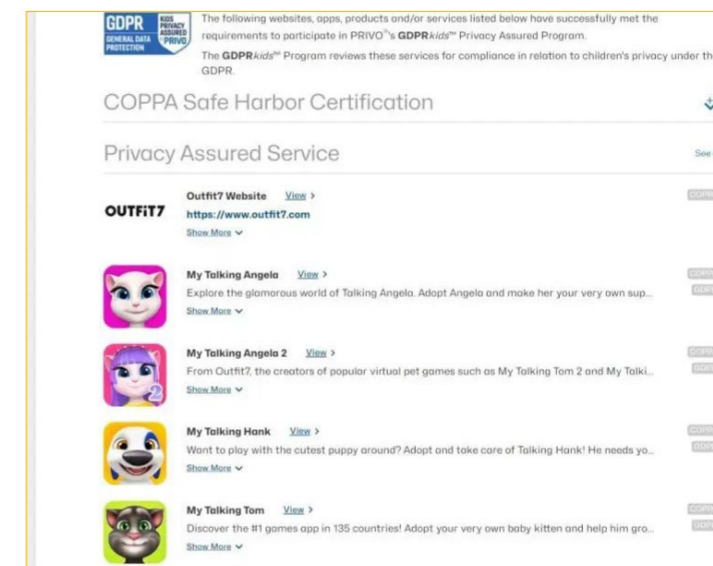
GDPR GENERAL DATA PROTECTION KIDS PRIVACY ASSURED PRIVO

The following websites, apps, products and/or services listed below have successfully met the requirements to participate in PRIVO™'s **GDPR***kids*™ Privacy Assured Program.

The **GDPR***kids*™ Program reviews these services for compliance in relation to children's privacy under th GDPR.

COPPA Safe Harbor Certification

Privacy Assured Service

See

OUTFIT7

**Outfit7 Website** View >
**https://www.outfit7.com**
Show More

COPP

**My Talking Angela** View >
Explore the glamorous world of Talking Angela. Adopt Angela and make her your very own sup...
Show More

COPP
GDP

**My Talking Angela 2** View >
From Outfit7, the creators of popular virtual pet games such as My Talking Tom 2 and My Talki...
Show More

COPP
GDP

**My Talking Hank** View >
Want to play with the cutest puppy around? Adopt and take care of Talking Hank! He needs yo...
Show More

COPP
GDP

**My Talking Tom** View >
Discover the #1 games app in 135 countries! Adopt your very own baby kitten and help him gro...
Show More

COPP
GDP